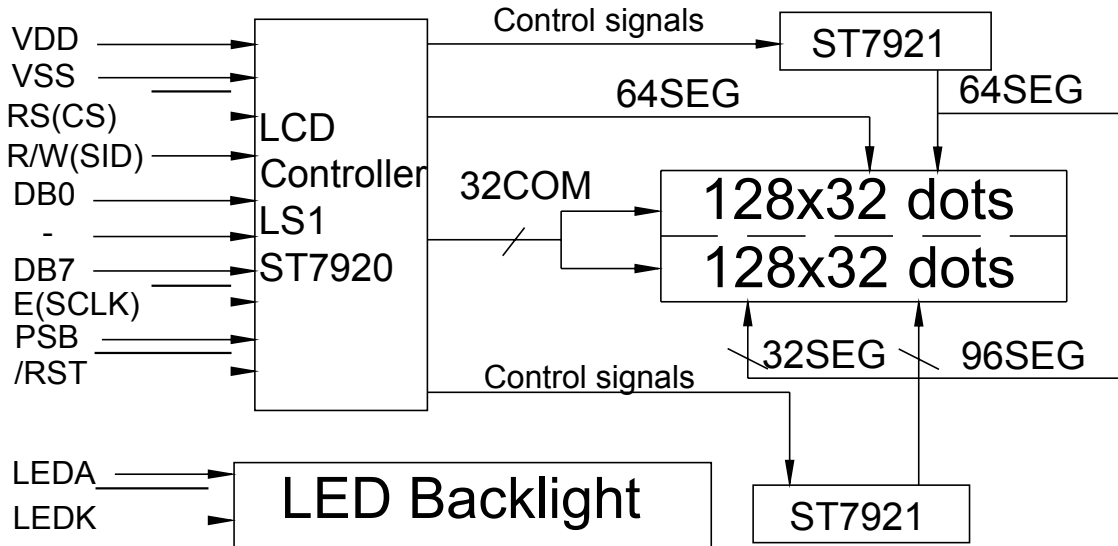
VDD
VSS
RS(CS)
R/W(SID)
DB0
-
DB7
E(SCLK)
PSB
/RST

LCD
Controller
LS1
ST7920

Control signals
ST7921
64SEG
64SEG
32COM
128x32 dots
128x32 dots
32SEG
96SEG
Control signals

LEDA
LEDK
LED Backlight
ST7921